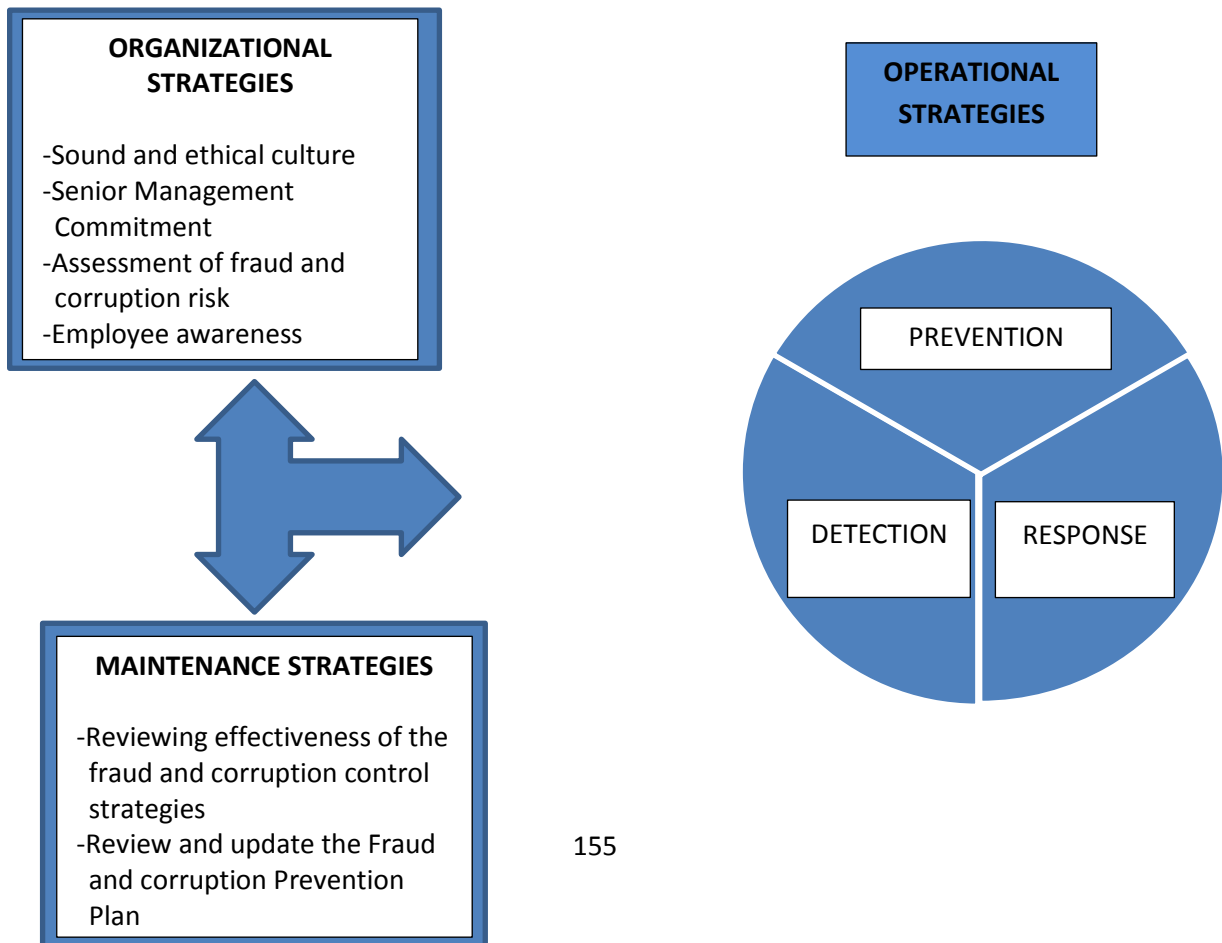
ORGANIZATIONAL STRATEGIES

-Sound and ethical culture
-Senior Management Commitment
-Assessment of fraud and corruption risk
-Employee awareness

OPERATIONAL STRATEGIES

PREVENTION

DETECTION

RESPONSE

MAINTENANCE STRATEGIES

-Reviewing effectiveness of the fraud and corruption control strategies
-Review and update the Fraud and corruption Prevention Plan

155